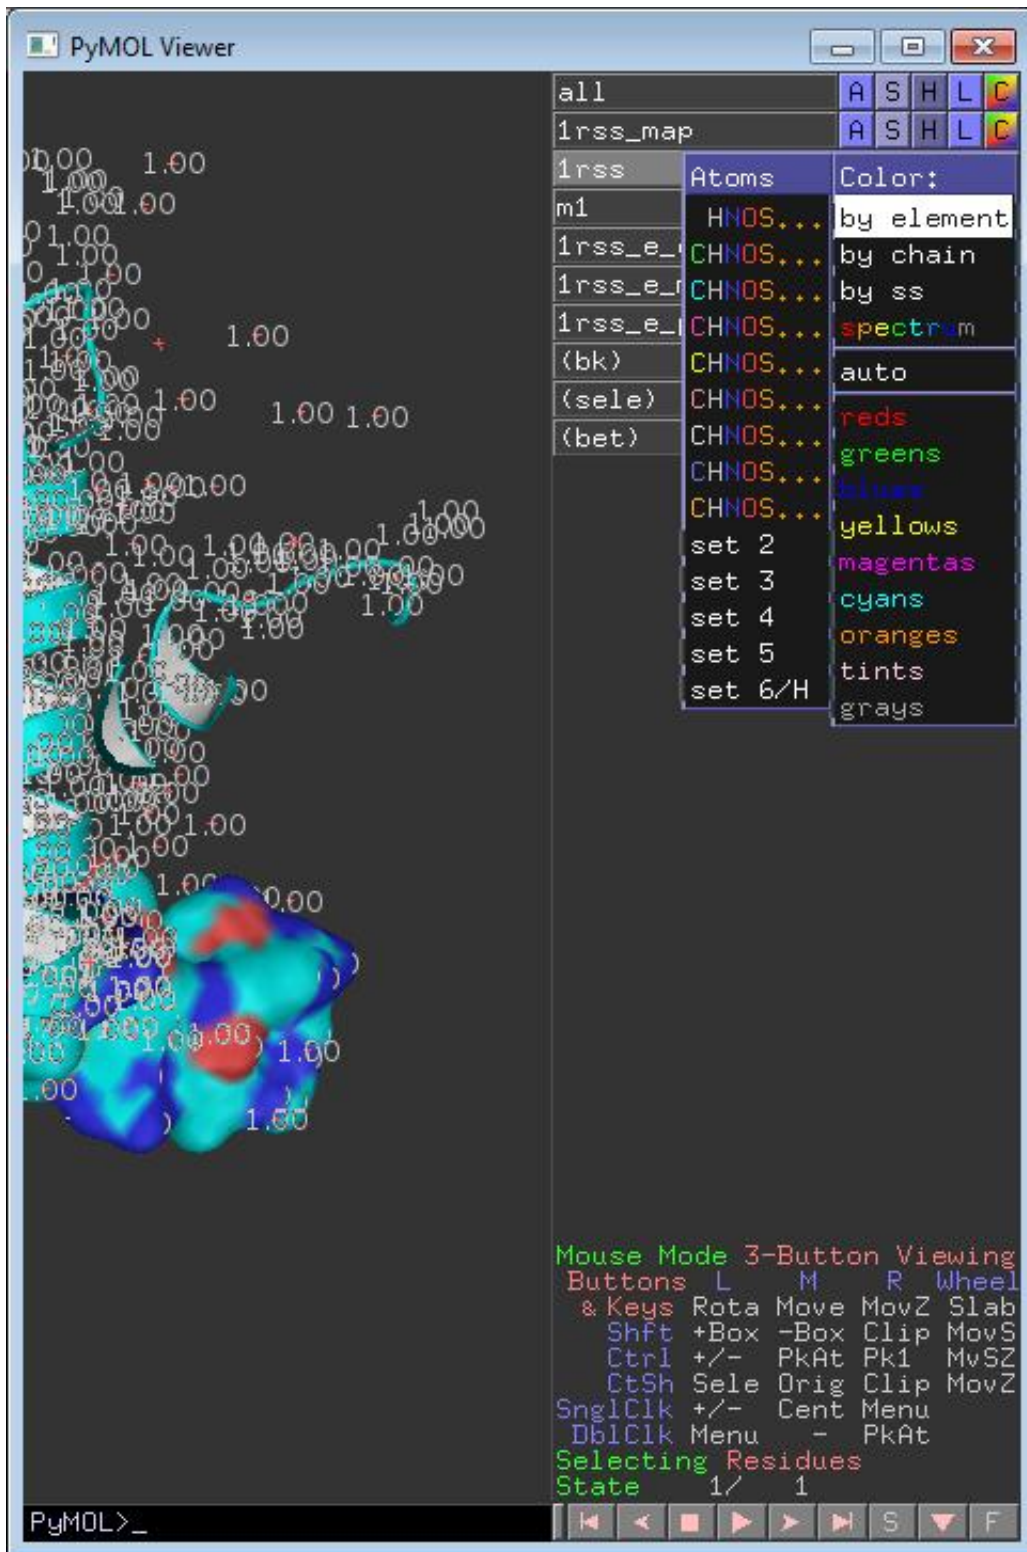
PyMOL Viewer

all A S H L C
1rss_map A S H L C
1rss
m1
1rss_e_
1rss_e_
1rss_e_
(bk)
(sele)
(bet)

Atoms
HNOS...
CHNOS...
CHNOS...
CHNOS...
CHNOS...
CHNOS...
CHNOS...
CHNOS...
CHNOS...
set 2
set 3
set 4
set 5
set 6/H

Color:
by element
by chain
by ss
spectrum
auto
reds
greens
blues
yellows
magentas
cyans
oranges
tints
grays

1.00 1.00 1.00 1.00 1.00 1.00 1.00 1.00 1.00 1.00 1.00 1.00 1.00 1.00 1.00 1.00 1.00 1.00 1.00 1.00

Mouse Mode 3-Button Viewing
Buttons L M R Wheel
& Keys Rota Move MovZ Slab
Shft +Box -Box Clip MovS
Ctrl +/- PkAt Pk1 MvSZ
CtSh Sele Orig Clip MovZ
SnglClk +/- Cent Menu
DblClk Menu - PkAt
Selecting Residues
State 1/ 1

PyMOL>_

S F